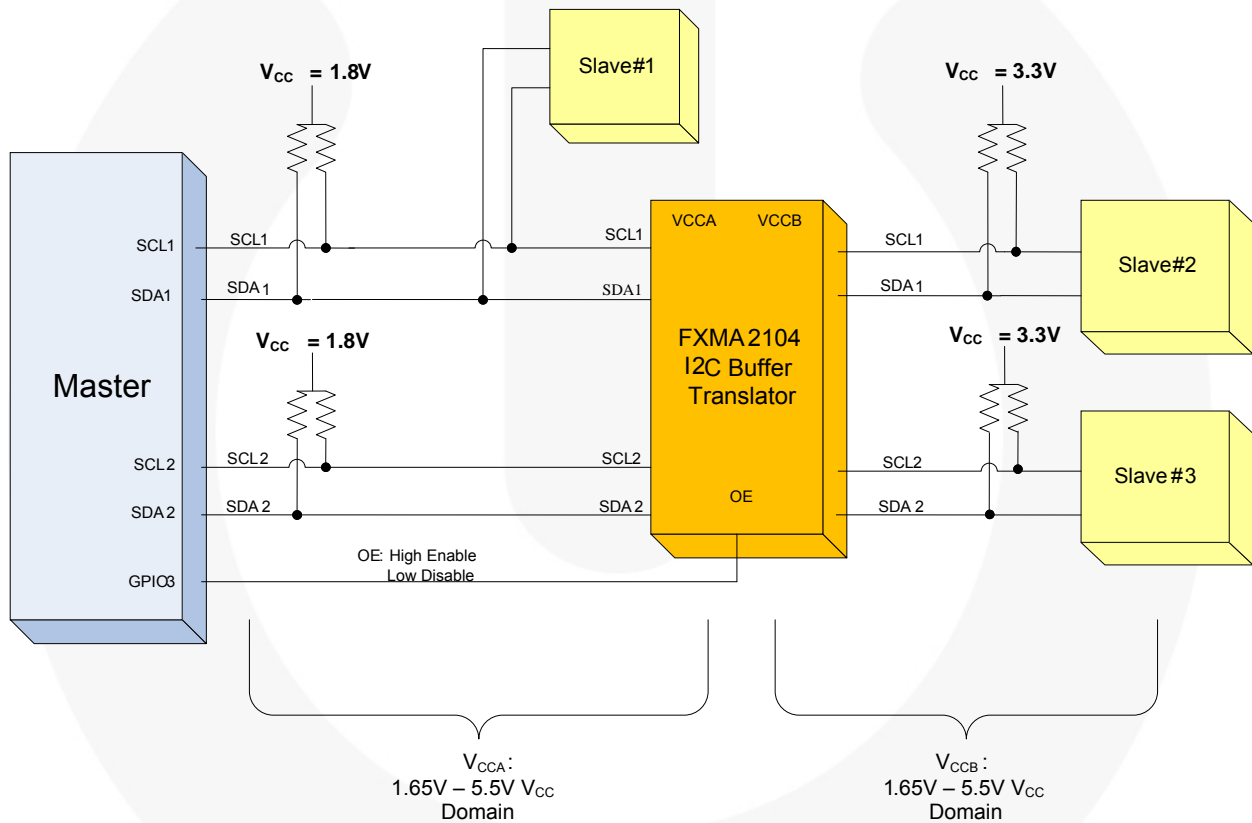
$V_{CC}$ = 1.8V

Slave#1

$V_{CC}$ = 3.3V

Master

SCL1
SDA1
SCL 2
SDA 2
GPIO3

SCL1
SDA 1

$V_{CC}$ = 1.8V

SCL 2
SDA 2

SCL1
SDA1

VCCA VCCB

FXMA 2104
I2C Buffer
Translator

SCL2
SDA 2

OE

OE: High Enable
Low Disable

SCL1
SDA 1

Slave#2

$V_{CC}$ = 3.3V

SCL2
SDA 2

Slave #3

$V_{CCA}$ :
1.65V – 5.5V $V_{CC}$
Domain

$V_{CCB}$ :
1.65V – 5.5V $V_{CC}$
Domain